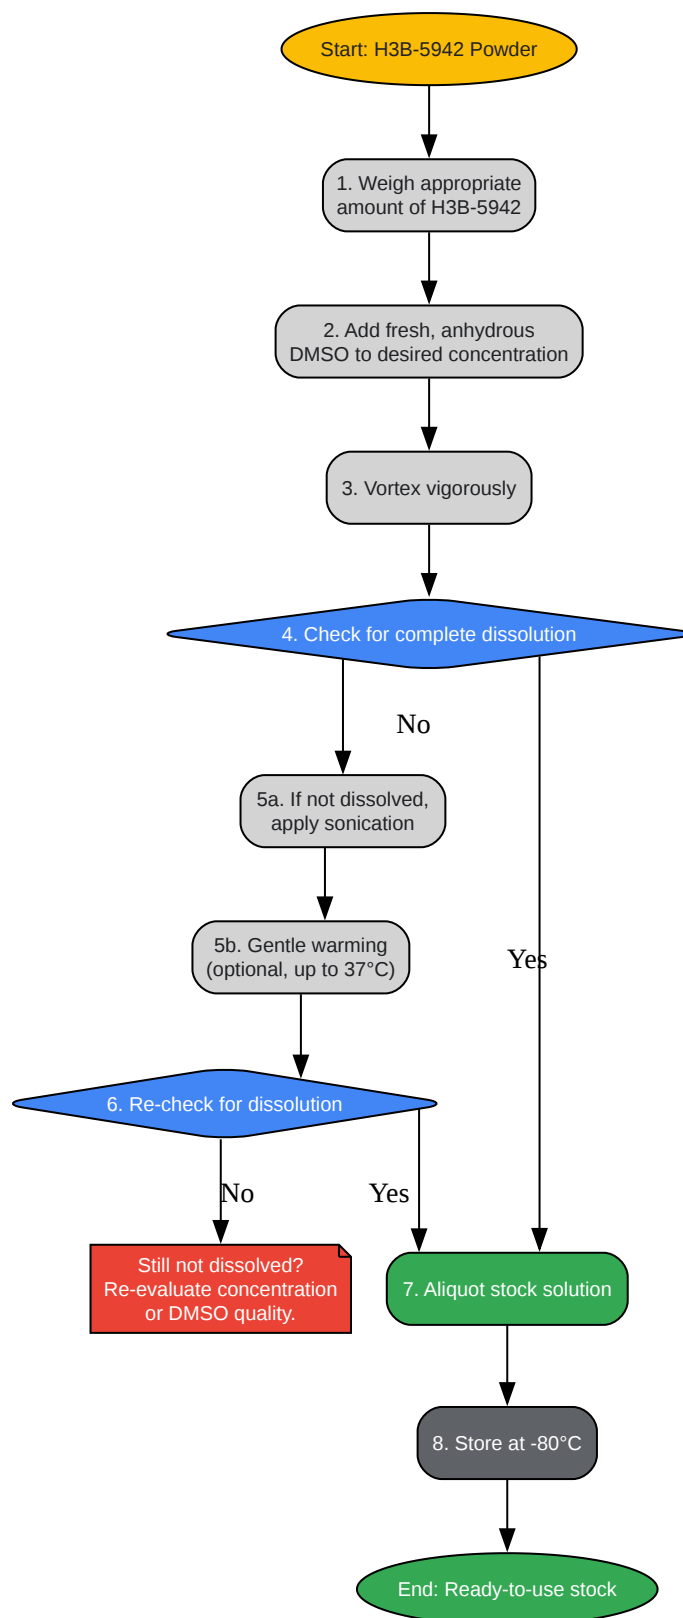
Start: H3B-5942 Powder

1. Weigh appropriate amount of H3B-5942

2. Add fresh, anhydrous DMSO to desired concentration

3. Vortex vigorously

4. Check for complete dissolution

No

5a. If not dissolved, apply sonication

Yes

5b. Gentle warming (optional, up to 37°C)

6. Re-check for dissolution

No

Yes

Still not dissolved? Re-evaluate concentration or DMSO quality.

7. Aliquot stock solution

8. Store at -80°C

End: Ready-to-use stock